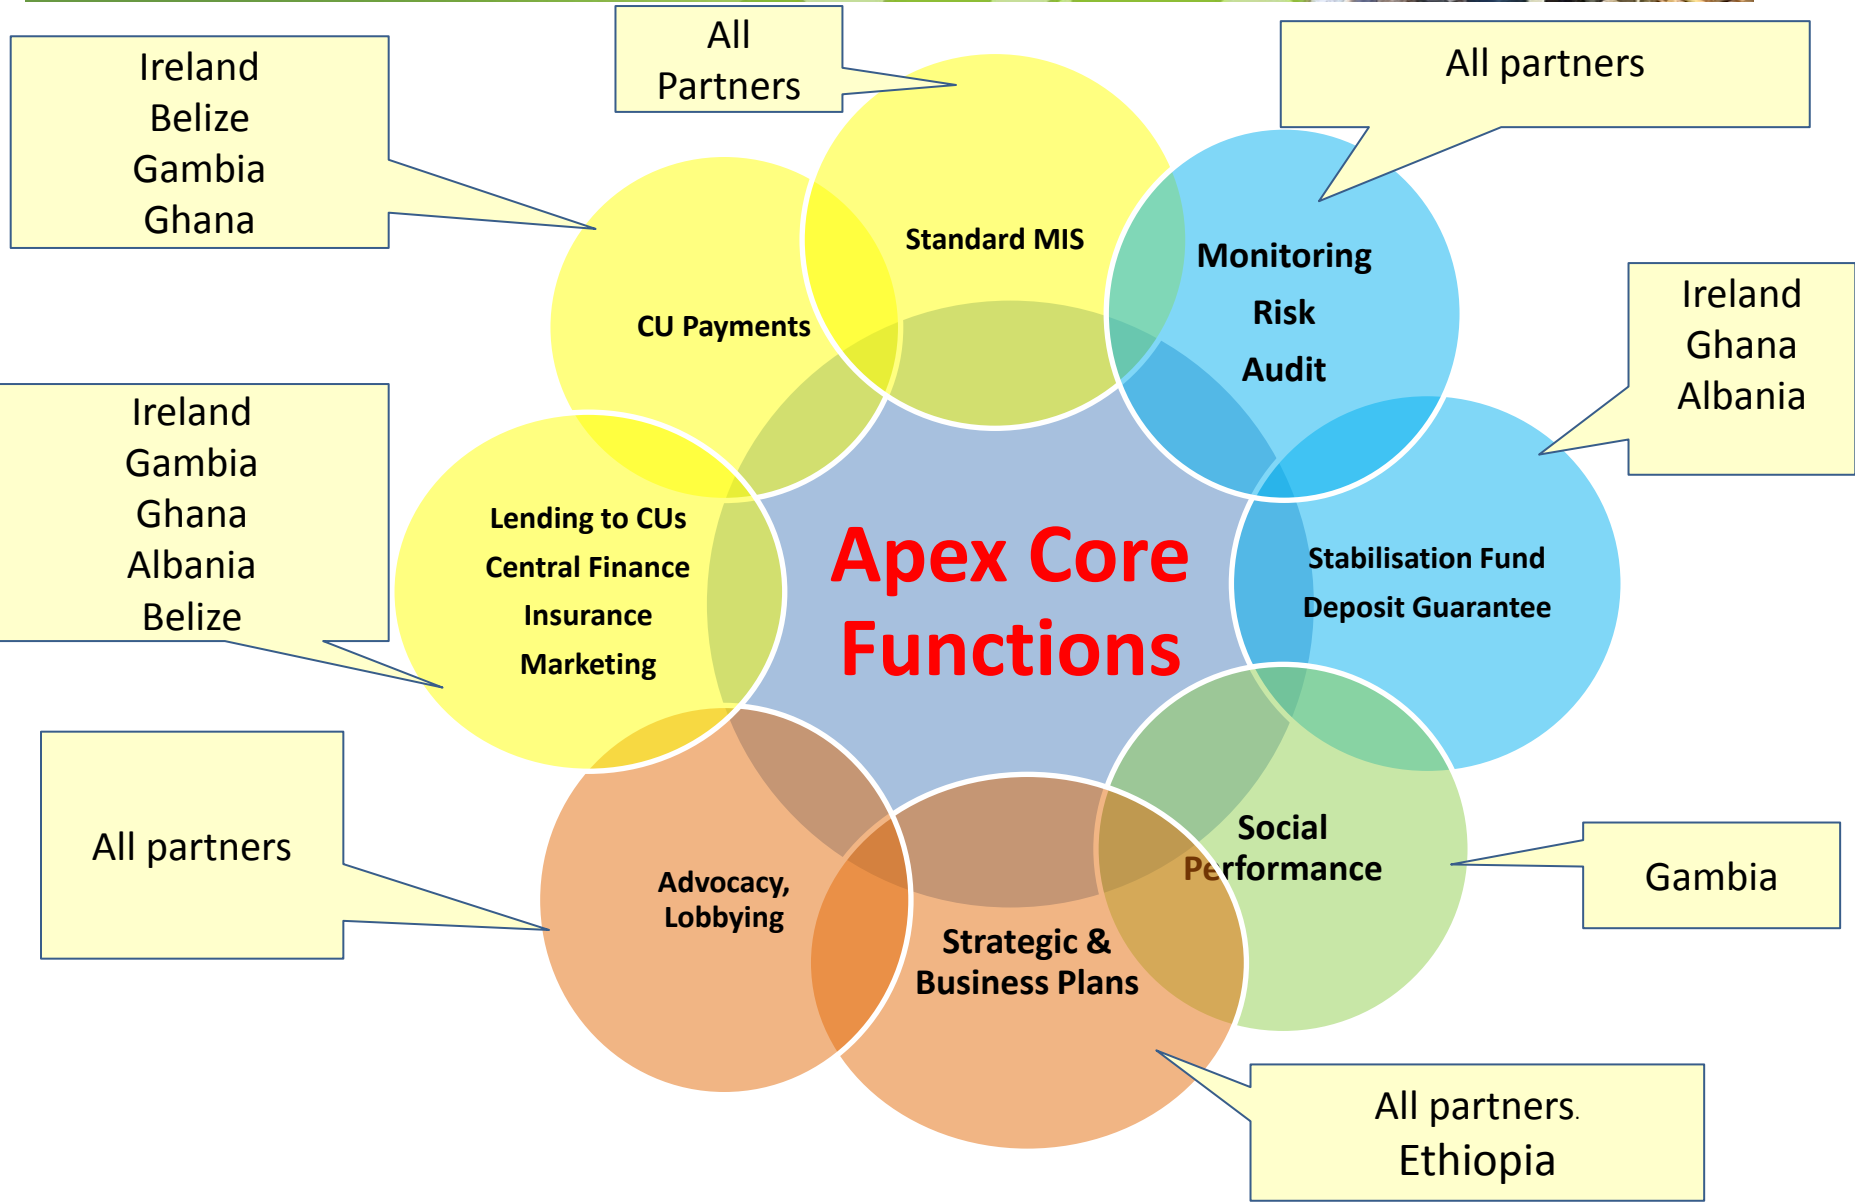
Ireland
Belize
Gambia
Ghana

All Partners

All partners

Standard MIS

CU Payments

Monitoring
Risk
Audit

Ireland
Ghana
Albania

Ireland
Gambia
Ghana
Albania
Belize

Lending to CUs
Central Finance
Insurance
Marketing

Apex Core Functions

Stabilisation Fund
Deposit Guarantee

All partners

Advocacy, Lobbying

Strategic & Business Plans

Social Performance

Gambia

All partners.
Ethiopia